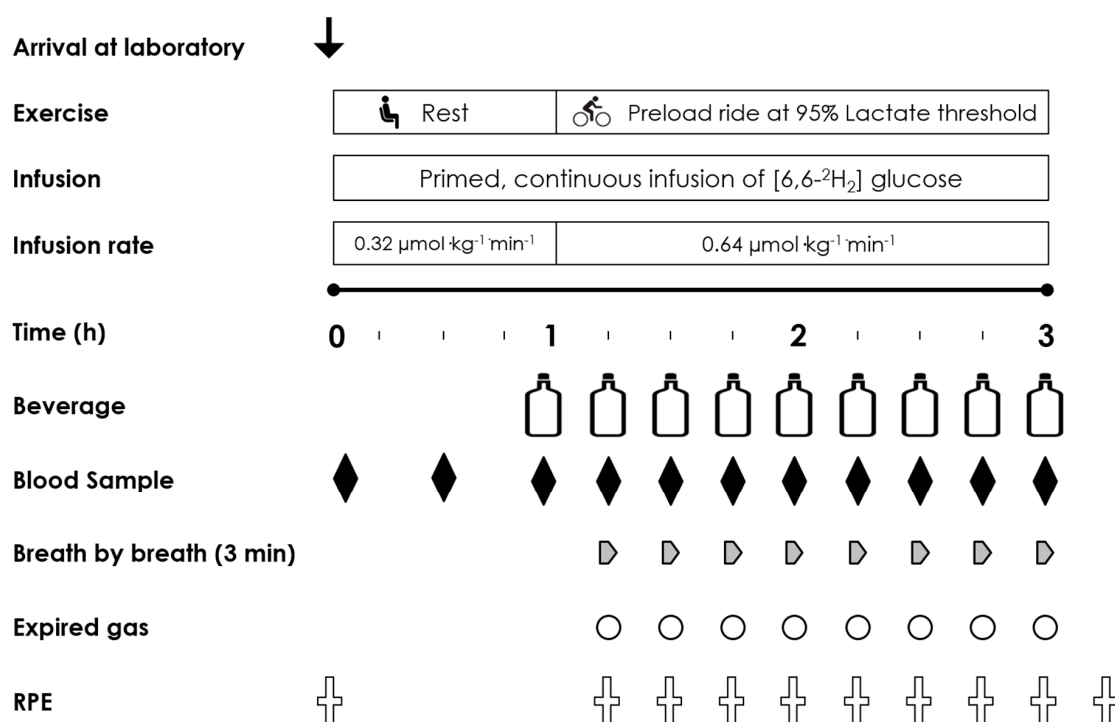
Arrival at laboratory

Exercise | Rest | Preload ride at 95% Lactate threshold

Infusion | Primed, continuous infusion of [6,6-$^2H_2$] glucose

Infusion rate | 0.32 µmol·kg$^{-1}$·min$^{-1}$ | 0.64 µmol·kg$^{-1}$·min$^{-1}$

Time (h) 0 1 2 3

Beverage

Blood Sample

Breath by breath (3 min)

Expired gas

RPE